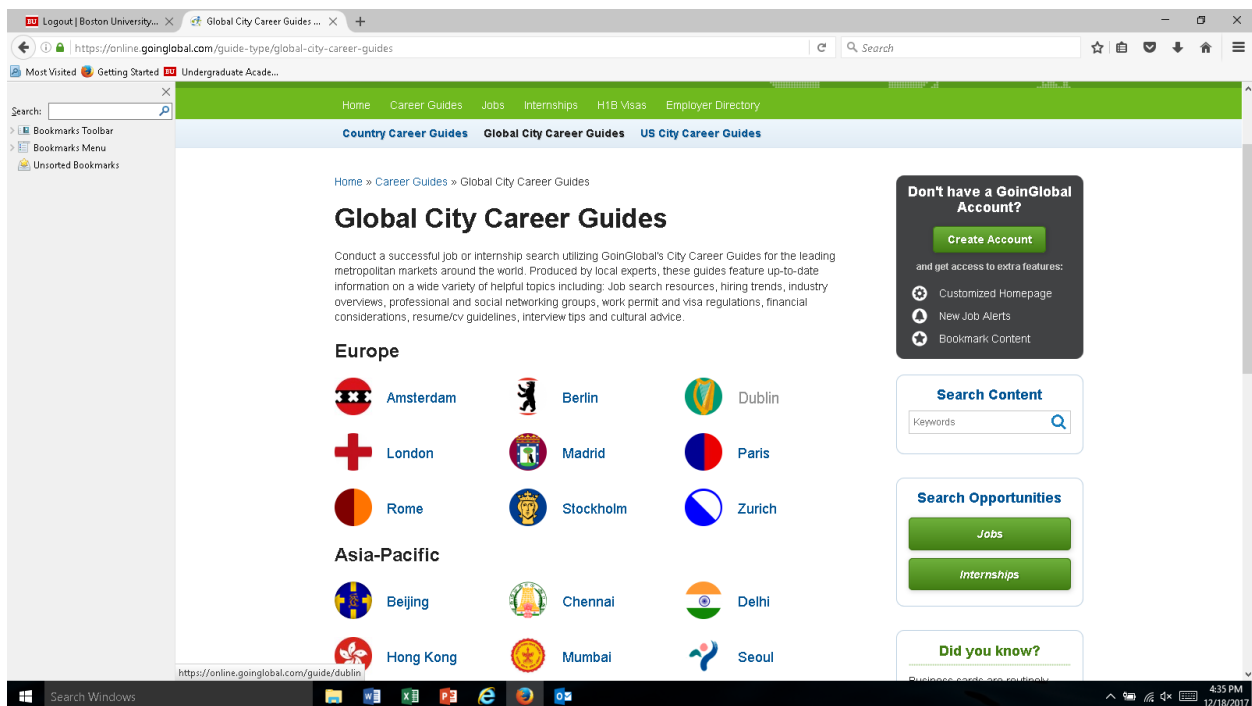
Logout | Boston University... ×  Global City Career Guides ... ×  +

https://online.goinglobal.com/guide-type/global-city-career-guides

Search

Most Visited  Getting Started  Undergraduate Acade...

Search:

Bookmarks Toolbar
Bookmarks Menu
Unsorted Bookmarks

Home  Career Guides  Jobs  Internships  H1B Visas  Employer Directory

Country Career Guides  Global City Career Guides  US City Career Guides

Home » Career Guides » Global City Career Guides

Global City Career Guides

Conduct a successful job or internship search utilizing GoinGlobal's City Career Guides for the leading metropolitan markets around the world. Produced by local experts, these guides feature up-to-date information on a wide variety of helpful topics including: Job search resources, hiring trends, industry overviews, professional and social networking groups, work permit and visa regulations, financial considerations, resume/cv guidelines, interview tips and cultural advice.

Europe

Amsterdam  Berlin  Dublin
London  Madrid  Paris
Rome  Stockholm  Zurich

Asia-Pacific

Beijing  Chennai  Delhi
Hong Kong  Mumbai  Seoul

Don't have a GoinGlobal Account?

Create Account

and get access to extra features:

Customized Homepage
New Job Alerts
Bookmark Content

Search Content

Keywords

Search Opportunities

Jobs

Internships

Did you know?

Business cards are routinely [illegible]

https://online.goinglobal.com/guide/dublin

Search Windows

4:35 PM
12/18/2017